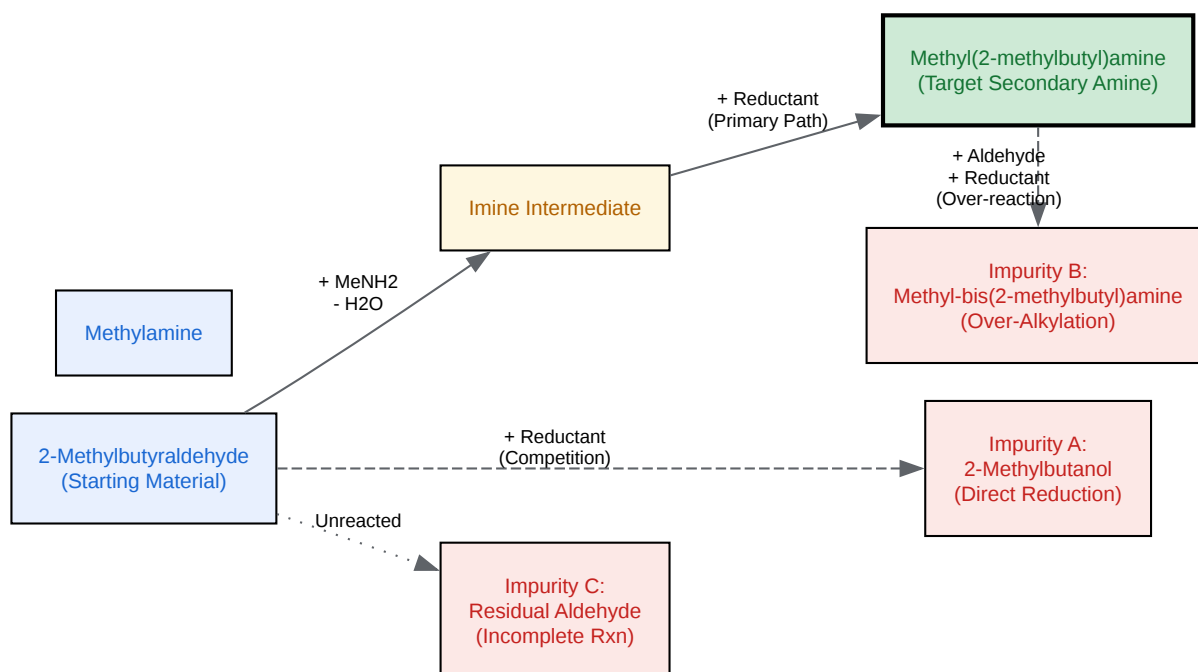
Methyl(2-methylbutyl)amine
(Target Secondary Amine)

+ Reductant
(Primary Path)

+ Aldehyde
+ Reductant
(Over-reaction)

Imine Intermediate

Impurity B:
Methyl-bis(2-methylbutyl)amine
(Over-Alkylation)

+ MeNH2
- H2O

Methylamine

Impurity A:
2-Methylbutanol
(Direct Reduction)

+ Reductant
(Competition)

2-Methylbutyraldehyde
(Starting Material)

Unreacted

Impurity C:
Residual Aldehyde
(Incomplete Rxn)